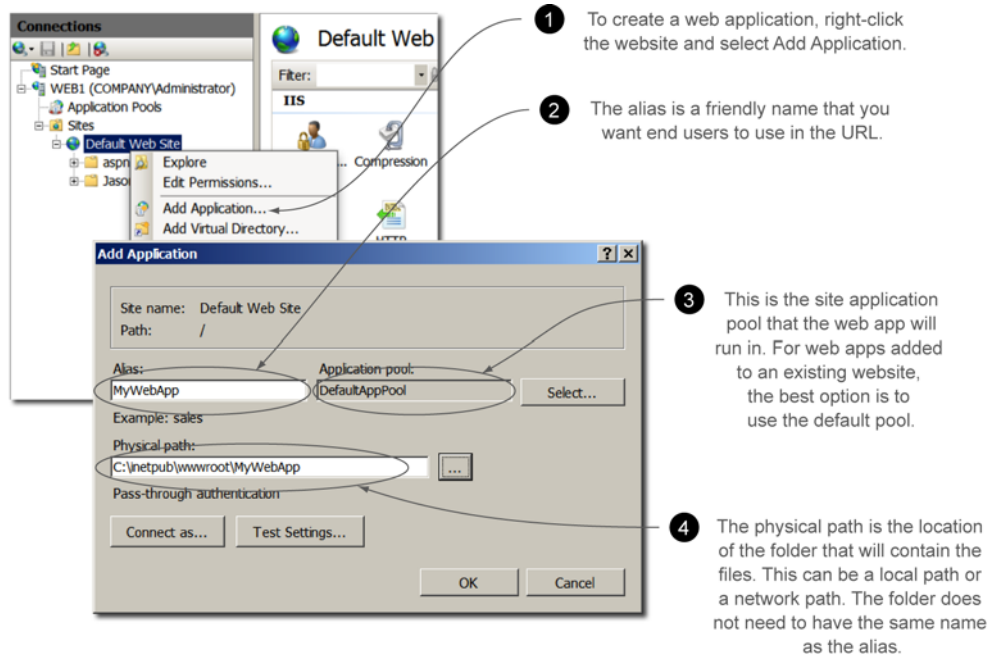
Connections

Start Page

WEB1 (COMPANY\Administrator)

Application Pools

Sites

Default Web Site

aspn

Jaso

Explore

Edit Permissions...

Add Application...

Add Virtual Directory...

Default Web

Filter:

IIS

Compression

HTTP

1 To create a web application, right-click the website and select Add Application.

2 The alias is a friendly name that you want end users to use in the URL.

Add Application

Site name: Default Web Site

Path: /

Alias:

MyWebApp

Example: sales

Application pool:

DefaultAppPool

Select...

Physical path:

C:\inetpub\wwwroot\MyWebApp

...

Pass-through authentication

Connect as...

Test Settings...

OK

Cancel

3 This is the site application pool that the web app will run in. For web apps added to an existing website, the best option is to use the default pool.

4 The physical path is the location of the folder that will contain the files. This can be a local path or a network path. The folder does not need to have the same name as the alias.